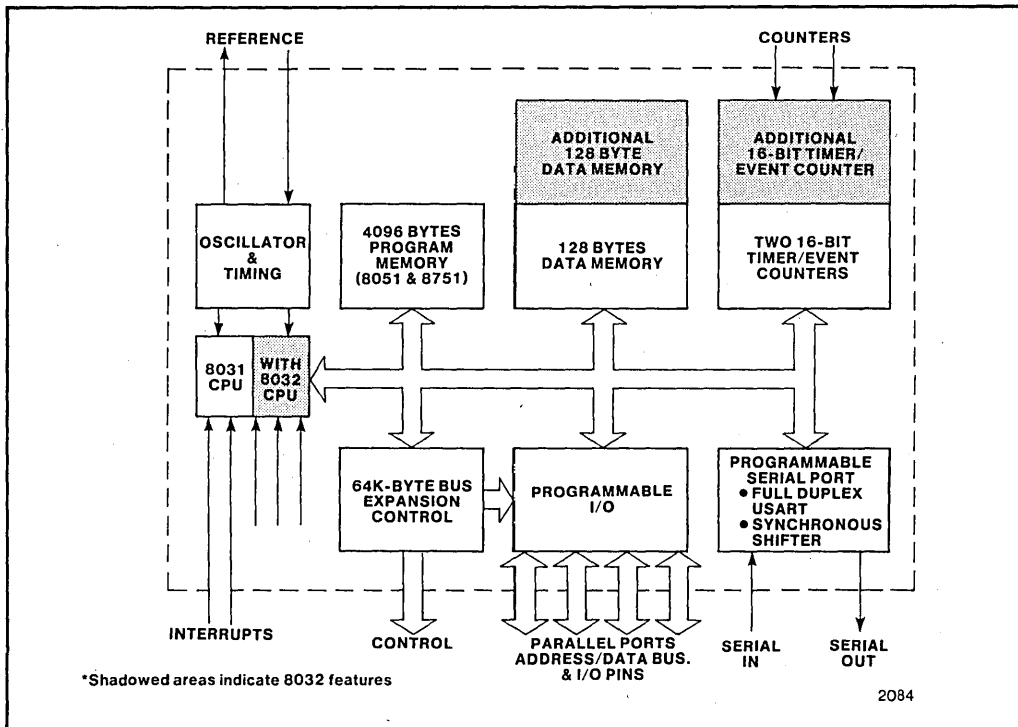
REFERENCE

COUNTERS

ADDITIONAL 128 BYTE DATA MEMORY

ADDITIONAL 16-BIT TIMER/ EVENT COUNTER

OSCILLATOR & TIMING

4096 BYTES PROGRAM MEMORY (8051 & 8751)

128 BYTES DATA MEMORY

TWO 16-BIT TIMER/EVENT COUNTERS

8031 CPU

WITH 8032 CPU

64K-BYTE BUS EXPANSION CONTROL

PROGRAMMABLE I/O

PROGRAMMABLE SERIAL PORT
• FULL DUPLEX USART
• SYNCHRONOUS SHIFTER

INTERRUPTS

CONTROL

PARALLEL PORTS ADDRESS/DATA BUS. & I/O PINS

SERIAL IN

SERIAL OUT

*Shadowed areas indicate 8032 features

2084